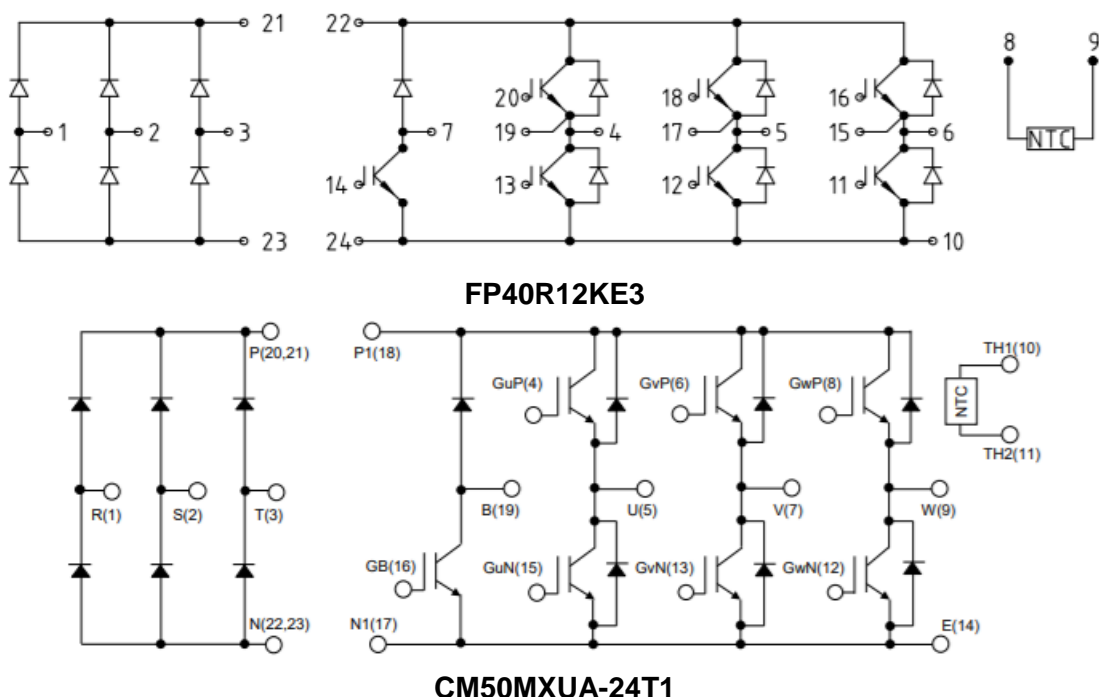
21
1
2
3
23
22
7
20
19
4
18
17
5
16
15
6
14
13
12
11
24
10
8
9
NTC

FP40R12KE3

P(20,21)
R(1)
S(2)
T(3)
N(22,23)
P1(18)
GuP(4)
GvP(6)
GwP(8)
TH1(10)
NTC
TH2(11)
B(19)
U(5)
V(7)
W(9)
GB(16)
GuN(15)
GvN(13)
GwN(12)
N1(17)
E(14)

CM50MXUA-24T1